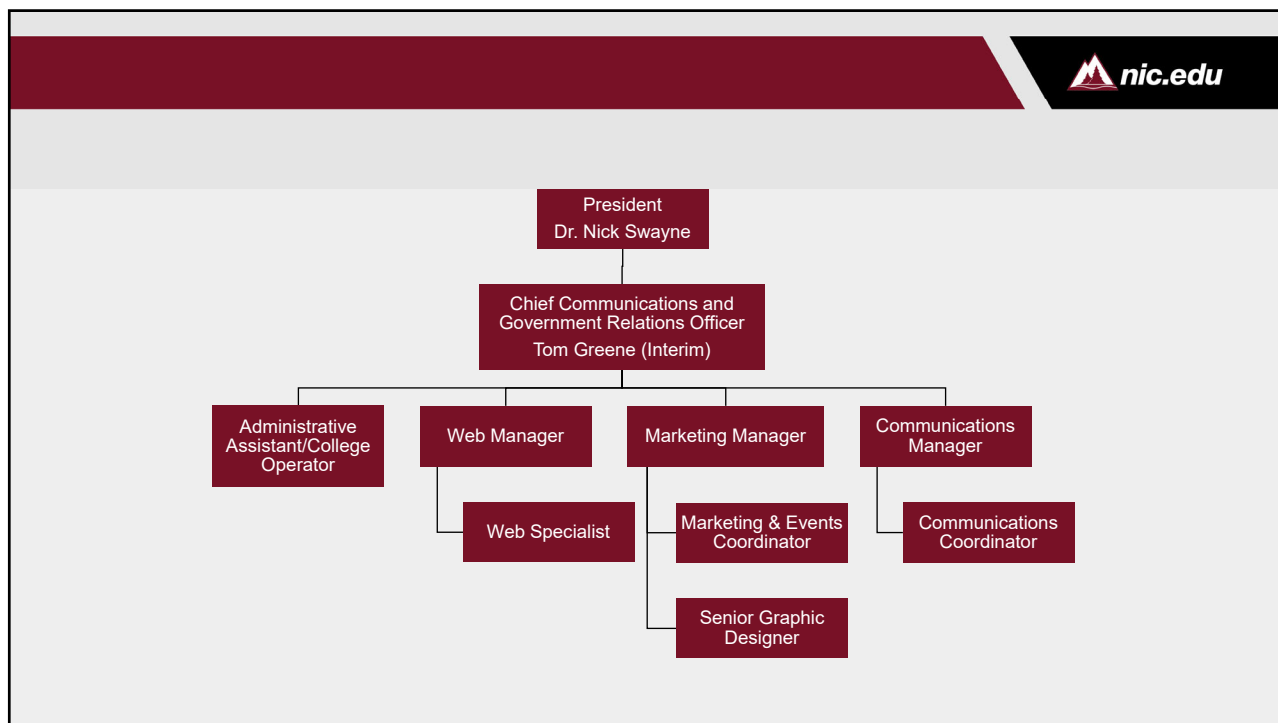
nic.edu

President
Dr. Nick Swayne

Chief Communications and Government Relations Officer
Tom Greene (Interim)

Administrative Assistant/College Operator

Web Manager

Web Specialist

Marketing Manager

Marketing & Events Coordinator

Senior Graphic Designer

Communications Manager

Communications Coordinator